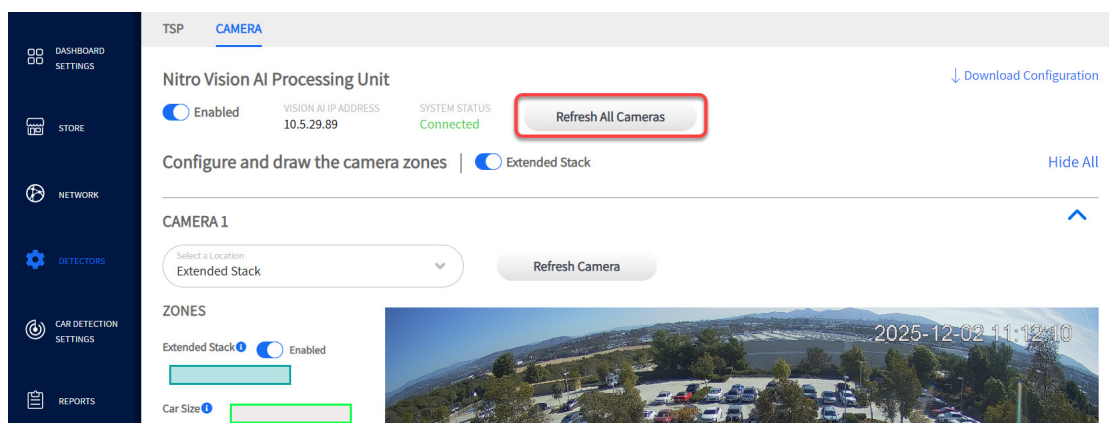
DASHBOARD SETTINGS

STORE

NETWORK

DETECTORS

CAR DETECTION SETTINGS

REPORTS

TSP CAMERA

Nitro Vision AI Processing Unit

↓ Download Configuration

Enabled

VISION AI IP ADDRESS
10.5.29.89

SYSTEM STATUS
Connected

Refresh All Cameras

Configure and draw the camera zones | Extended Stack

Hide All

CAMERA 1

Select a Location
Extended Stack

Refresh Camera

ZONES

Extended Stack Enabled

Car Size

2025-12-02 11:12:10